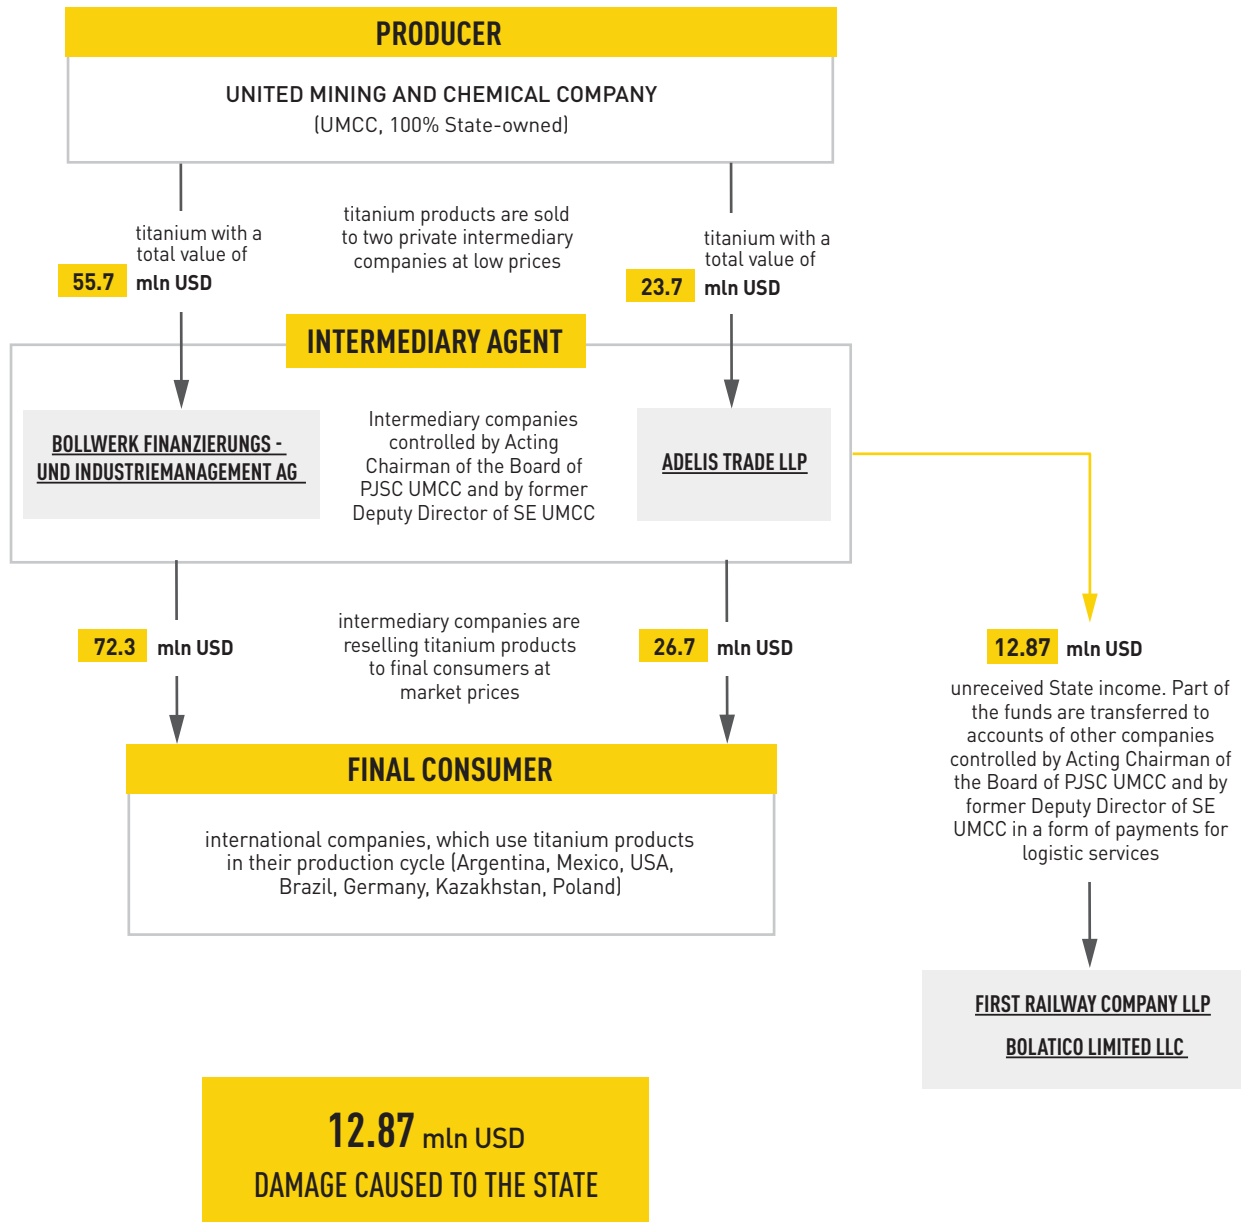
PRODUCER

UNITED MINING AND CHEMICAL COMPANY
(UMCC, 100% State-owned)

titanium with a total value of
55.7 mln USD

titanium products are sold to two private intermediary companies at low prices

titanium with a total value of
23.7 mln USD

INTERMEDIARY AGENT

BOLLWERK FINANZIERUNGS - UND INDUSTRIEMANAGEMENT AG

Intermediary companies controlled by Acting Chairman of the Board of PJSC UMCC and by former Deputy Director of SE UMCC

ADELIS TRADE LLP

72.3 mln USD

intermediary companies are reselling titanium products to final consumers at market prices

26.7 mln USD

12.87 mln USD

unreceived State income. Part of the funds are transferred to accounts of other companies controlled by Acting Chairman of the Board of PJSC UMCC and by former Deputy Director of SE UMCC in a form of payments for logistic services

FINAL CONSUMER

international companies, which use titanium products in their production cycle (Argentina, Mexico, USA, Brazil, Germany, Kazakhstan, Poland)

FIRST RAILWAY COMPANY LLP

BOLATICO LIMITED LLC

12.87 mln USD
DAMAGE CAUSED TO THE STATE